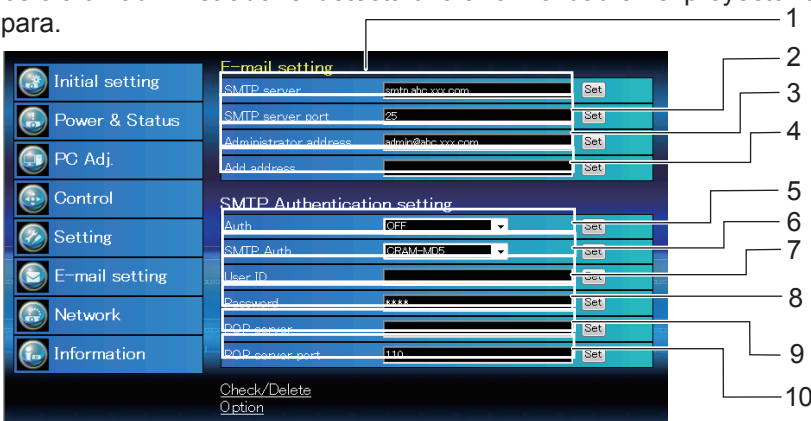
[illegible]
para.

Initial setting
Power & Status
PC Adj.
Control
Setting
E-mail setting
Network
Information

E-mail setting
SMTP server smtp.abc.xxx.com Set
SMTP server port 25 Set
Administrator address admin@abc.xxx.com Set
Add address Set

SMTP Authentication setting
Auth OFF Set
SMTP Auth CRAM-MD5 Set
User ID Set
Password **** Set
POP server Set
POP server port 110 Set

Check/Delete
Option

1
2
3
4
5
6
7
8
9
10